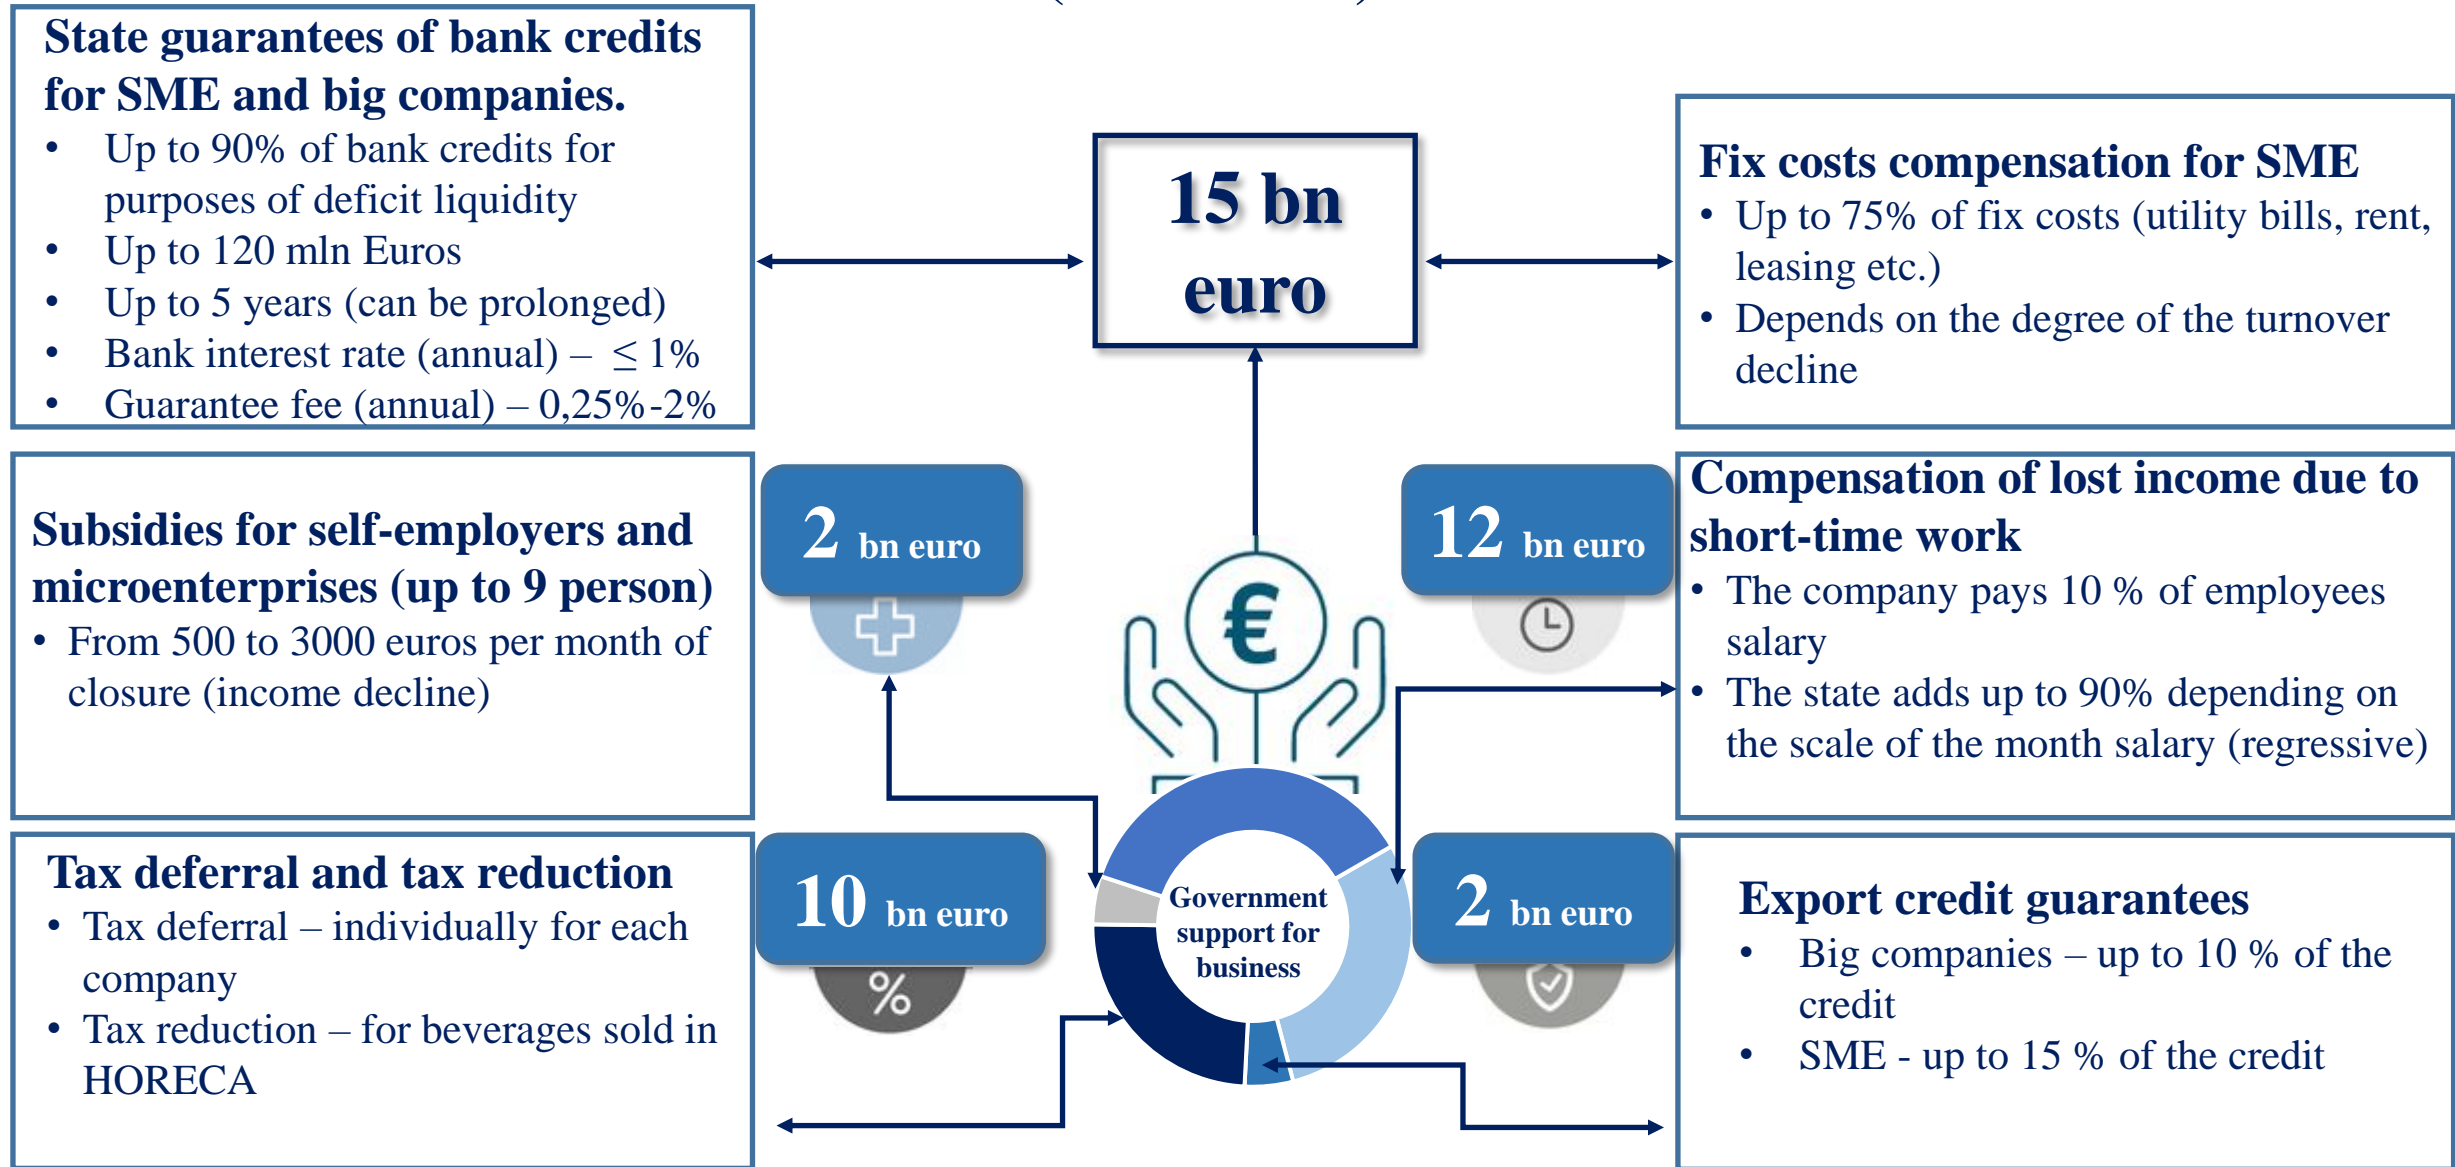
State guarantees of bank credits for SME and big companies.

- Up to 90% of bank credits for purposes of deficit liquidity
- Up to 120 mln Euros
- Up to 5 years (can be prolonged)
- Bank interest rate (annual) – $\leq$ 1%
- Guarantee fee (annual) – 0,25%-2%

15 bn euro

Fix costs compensation for SME

- Up to 75% of fix costs (utility bills, rent, leasing etc.)
- Depends on the degree of the turnover decline

Subsidies for self-employers and microenterprises (up to 9 person)

- From 500 to 3000 euros per month of closure (income decline)

2 bn euro

12 bn euro

Compensation of lost income due to short-time work

- The company pays 10 % of employees salary
- The state adds up to 90% depending on the scale of the month salary (regressive)

Tax deferral and tax reduction

- Tax deferral – individually for each company
- Tax reduction – for beverages sold in HORECA

10 bn euro

Government support for business

2 bn euro

Export credit guarantees

- Big companies – up to 10 % of the credit
- SME - up to 15 % of the credit